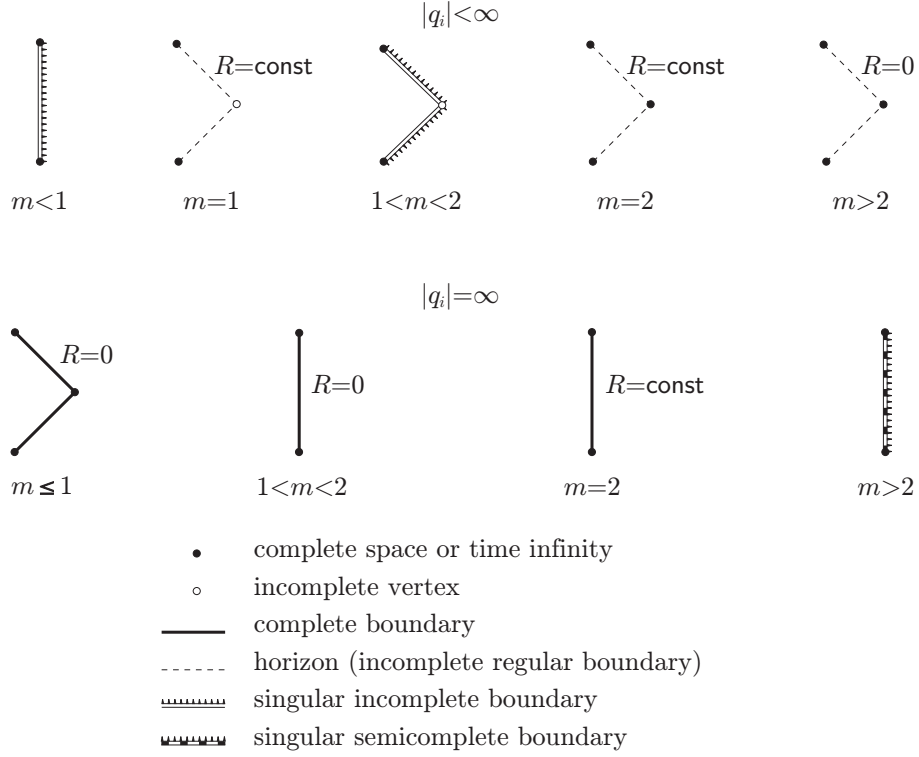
$|q_i|<\infty$

$R$=const

$R$=const

$R$=0

$m<1$ $m$=1 $1<m<2$ $m$=2 $m>2$

$|q_i|=\infty$

$R$=0

$R$=0

$R$=const

$m\leq 1$ $1<m<2$ $m$=2 $m>2$

complete space or time infinity
incomplete vertex
complete boundary
horizon (incomplete regular boundary)
singular incomplete boundary
singular semicomplete boundary